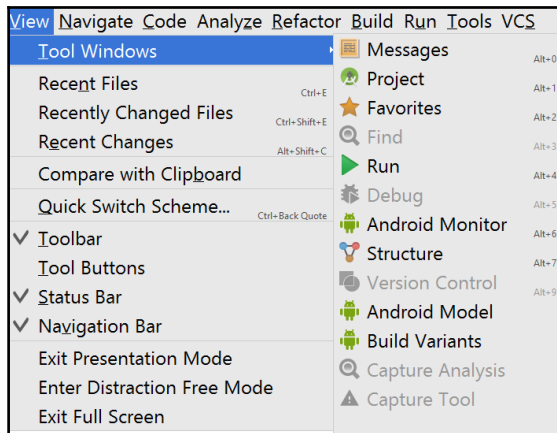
View Navigate Code Analyze Refactor Build Run Tools VCS

Tool Windows
Recent Files Ctrl+E
Recently Changed Files Ctrl+Shift+E
Recent Changes Alt+Shift+C
Compare with Clipboard
Quick Switch Scheme... Ctrl+Back Quote
✔ Toolbar
Tool Buttons
✔ Status Bar
✔ Navigation Bar
Exit Presentation Mode
Enter Distraction Free Mode
Exit Full Screen

Messages Alt+0
Project Alt+1
Favorites Alt+2
Find Alt+3
Run Alt+4
Debug Alt+5
Android Monitor Alt+6
Structure Alt+7
Version Control Alt+9
Android Model
Build Variants
Capture Analysis
Capture Tool